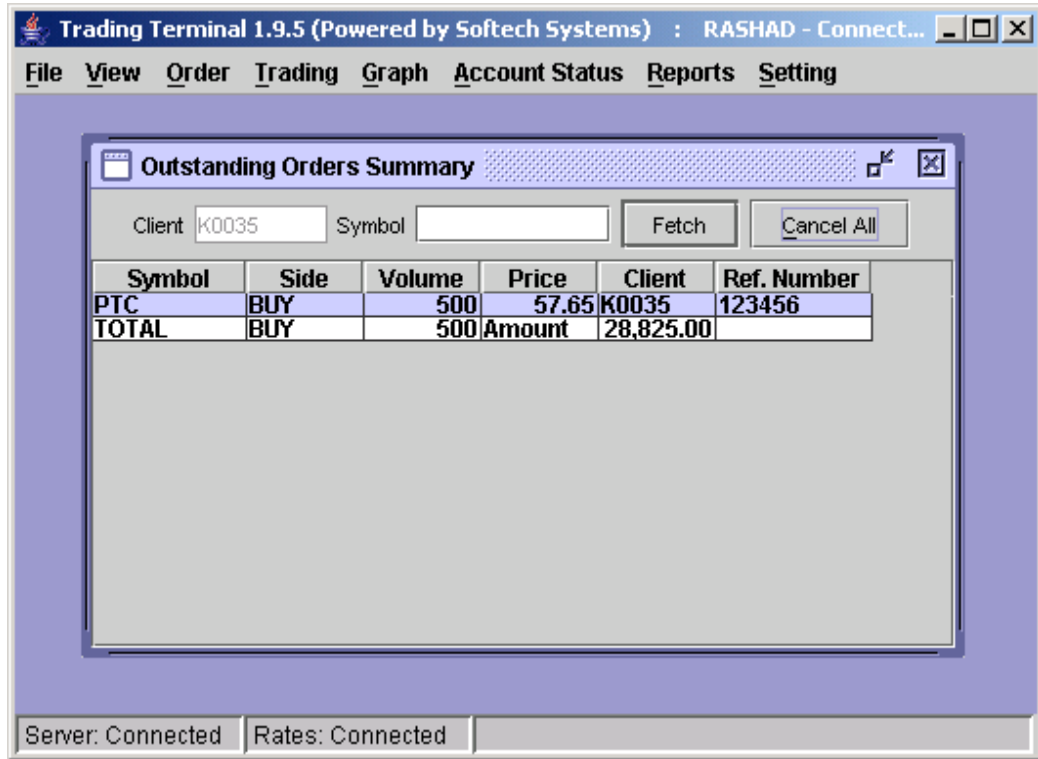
Trading Terminal 1.9.5 (Powered by Softech Systems) : RASHAD - Connect...

File View Order Trading Graph Account Status Reports Setting

Outstanding Orders Summary

Client K0035 Symbol Fetch Cancel All

| Symbol | Side | Volume | Price | Client | Ref. Number |
|---|---|---|---|---|---|
| PTC | BUY | 500 | 57.65 | K0035 | 123456 |
| TOTAL | BUY | 500 | Amount | 28,825.00 | |

Server: Connected Rates: Connected